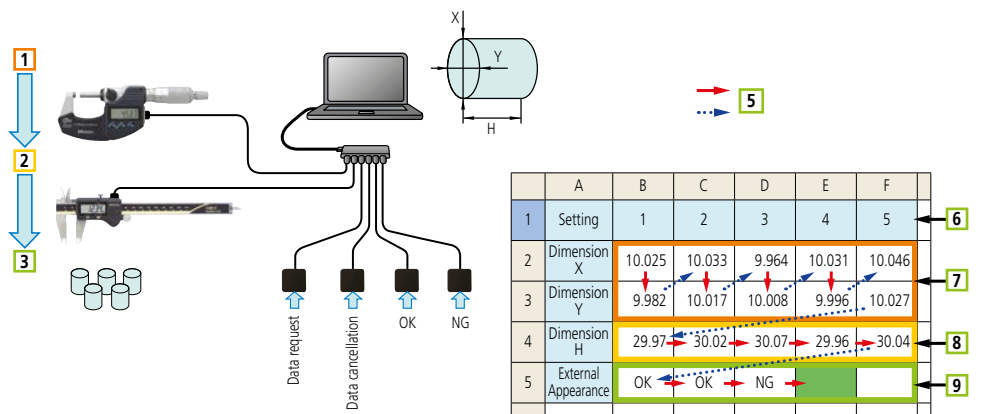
1
2
3

X
Y
H

5

Data request
Data cancellation
OK
NG

| | A | B | C | D | E | F |
|---|---|---|---|---|---|---|
| 1 | Setting | 1 | 2 | 3 | 4 | 5 |
| 2 | Dimension X | 10.025 | 10.033 | 9.964 | 10.031 | 10.046 |
| 3 | Dimension Y | 9.982 | 10.017 | 10.008 | 9.996 | 10.027 |
| 4 | Dimension H | 29.97 | 30.02 | 30.07 | 29.96 | 30.04 |
| 5 | External Appearance | OK | OK | NG | | |

6
7
8
9